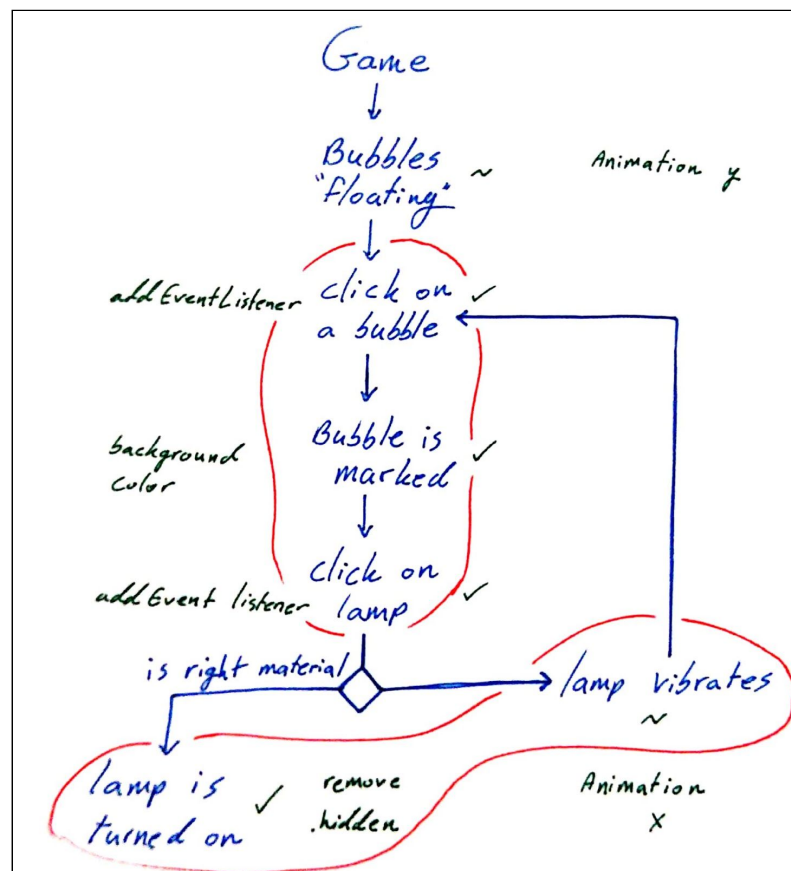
Game

Bubbles "floating" ~

Animation y

addEventListener

click on a bubble ✓

background color

Bubble is marked ✓

addEvent listener

click on lamp ✓

is right material

lamp vibrates ~

lamp is turned on ✓

remove .hidden

Animation x